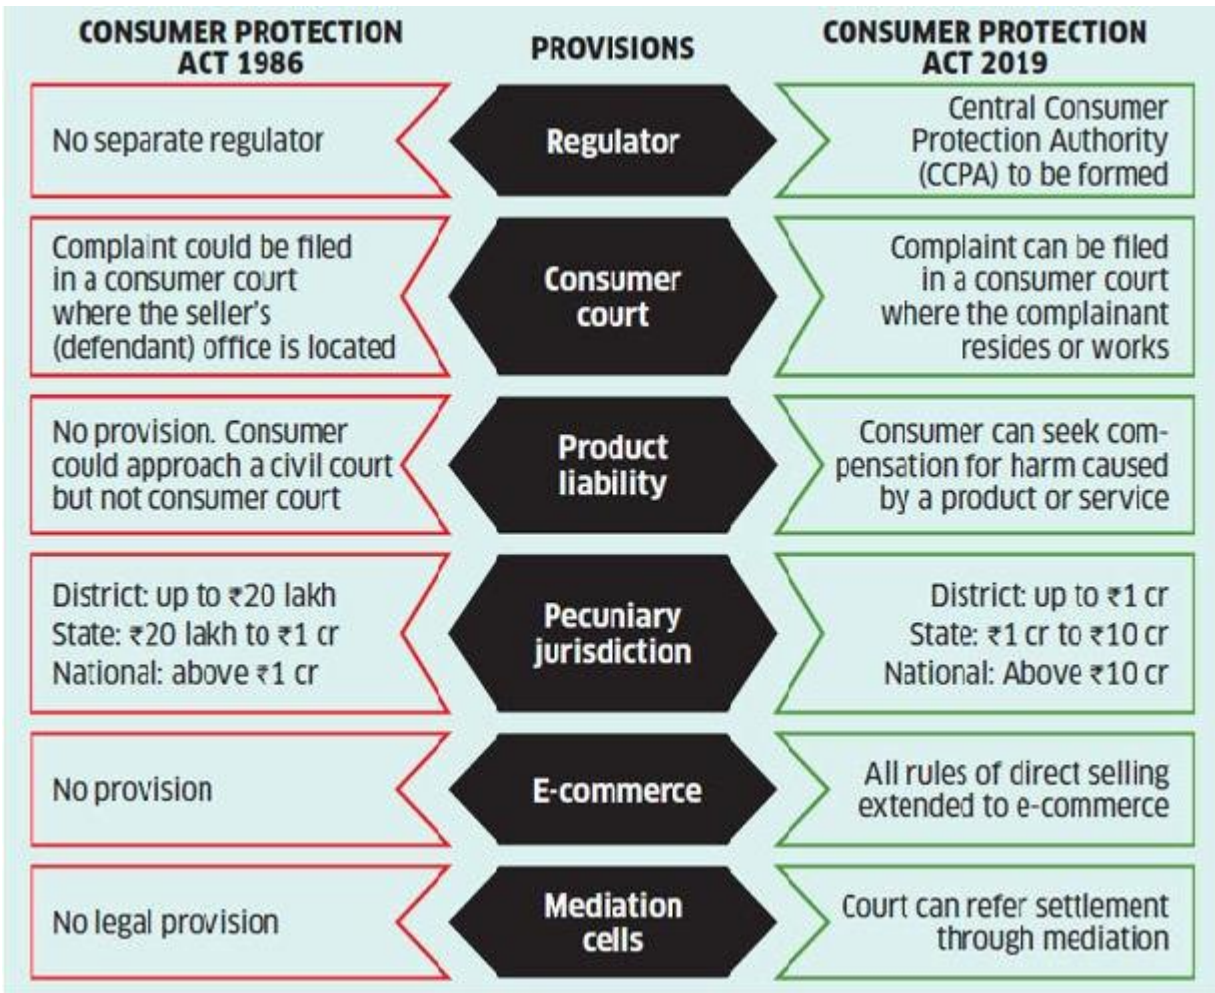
| CONSUMER PROTECTION ACT 1986 | PROVISIONS | CONSUMER PROTECTION ACT 2019 |
|---|---|---|
| No separate regulator | Regulator | Central Consumer Protection Authority (CCPA) to be formed |
| Complaint could be filed in a consumer court where the seller's (defendant) office is located | Consumer court | Complaint can be filed in a consumer court where the complainant resides or works |
| No provision. Consumer could approach a civil court but not consumer court | Product liability | Consumer can seek compensation for harm caused by a product or service |
| District: up to ₹20 lakh State: ₹20 lakh to ₹1 cr National: above ₹1 cr | Pecuniary jurisdiction | District: up to ₹1 cr State: ₹1 cr to ₹10 cr National: Above ₹10 cr |
| No provision | E-commerce | All rules of direct selling extended to e-commerce |
| No legal provision | Mediation cells | Court can refer settlement through mediation |